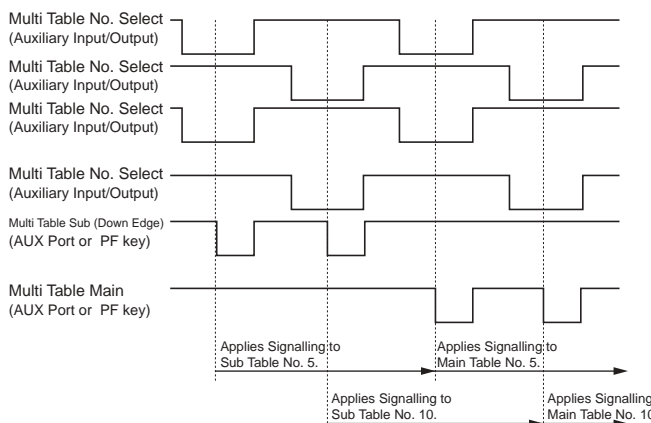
Multi Table No. Select
(Auxiliary Input/Output)

Multi Table No. Select
(Auxiliary Input/Output)

Multi Table No. Select
(Auxiliary Input/Output)

Multi Table No. Select
(Auxiliary Input/Output)

Multi Table Sub (Down Edge)
(AUX Port or PF key)

Multi Table Main
(AUX Port or PF key)

Applies Signalling to
Sub Table No. 5.

Applies Signalling to
Main Table No. 5.

Applies Signalling to
Sub Table No. 10.

Applies Signalling
Main Table No. 10